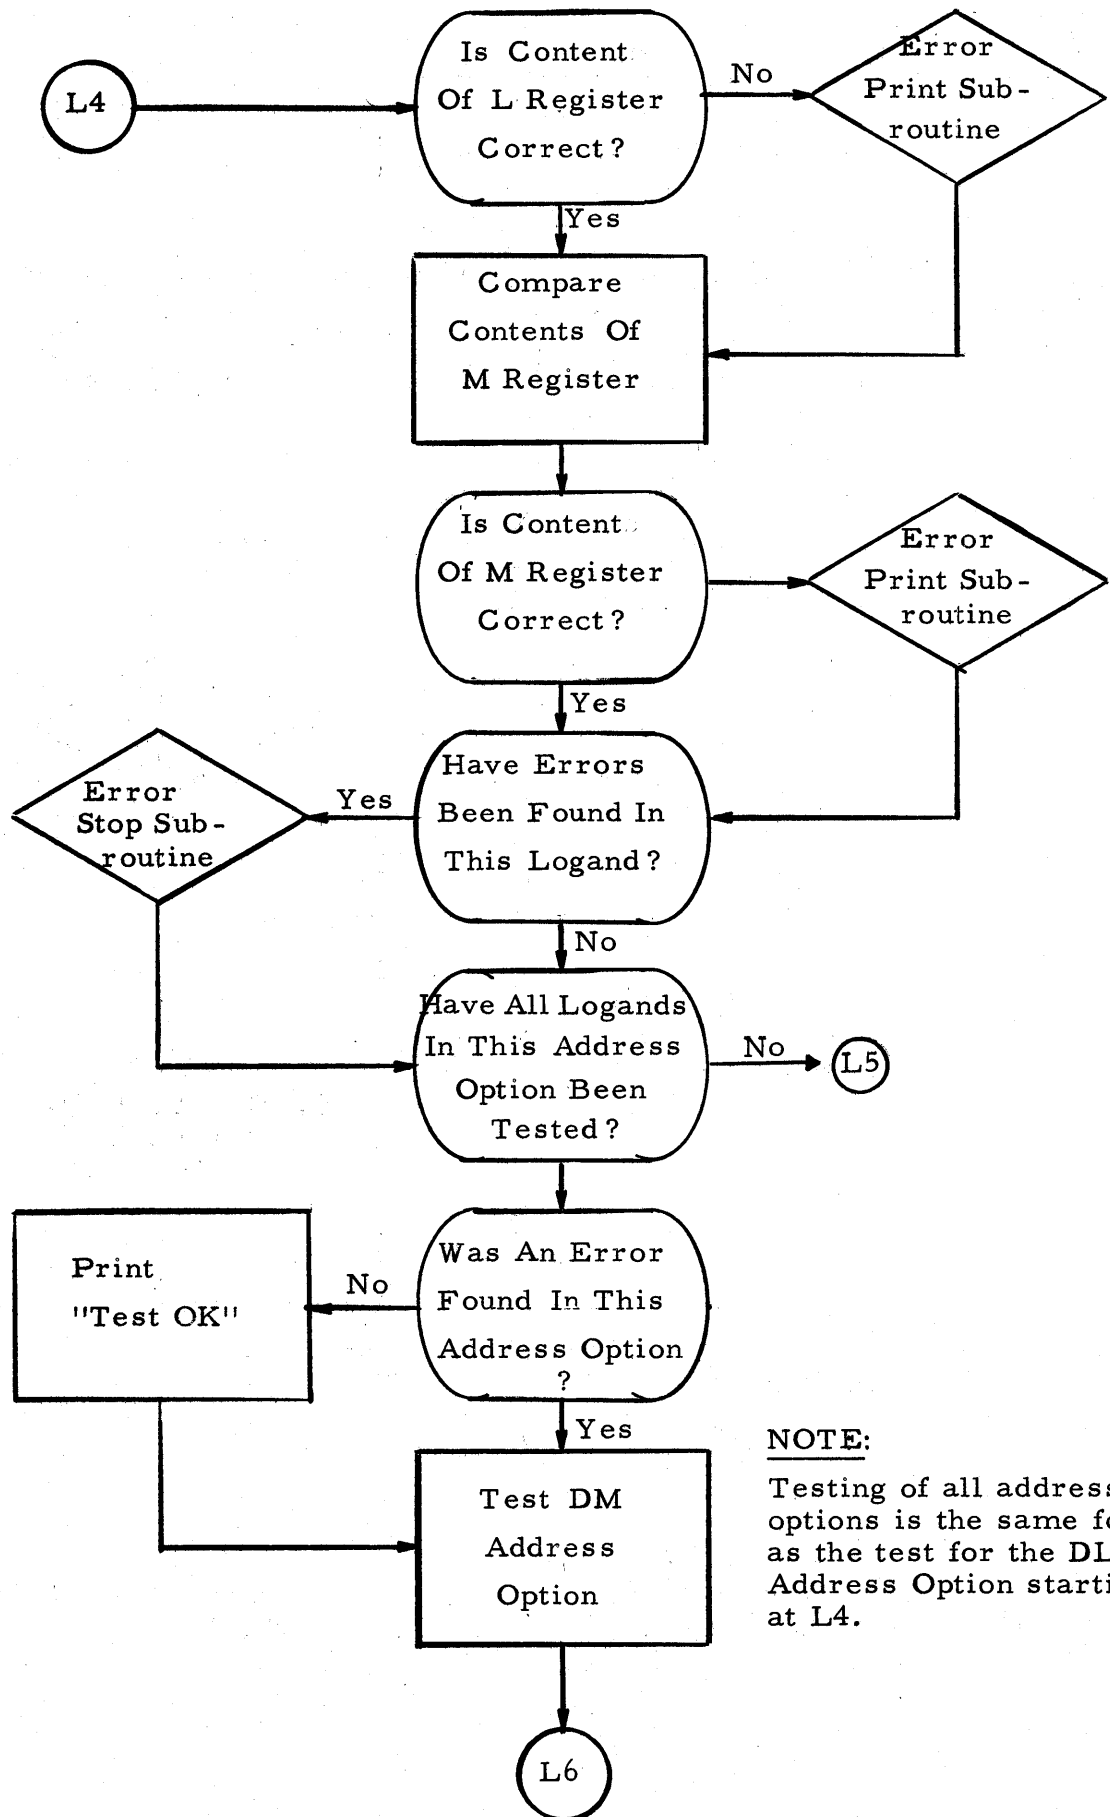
L4

Is Content Of L Register Correct?

No

Error Print Subroutine

Yes

Compare Contents Of M Register

Is Content Of M Register Correct?

Error Print Subroutine

Yes

Error Stop Subroutine

Yes

Have Errors Been Found In This Logand?

No

Have All Logands In This Address Option Been Tested?

No

L5

Print "Test OK"

No

Was An Error Found In This Address Option ?

Yes

Test DM Address Option

NOTE:

Testing of all address options is the same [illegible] as the test for the DL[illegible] Address Option starti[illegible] at L4.

L6